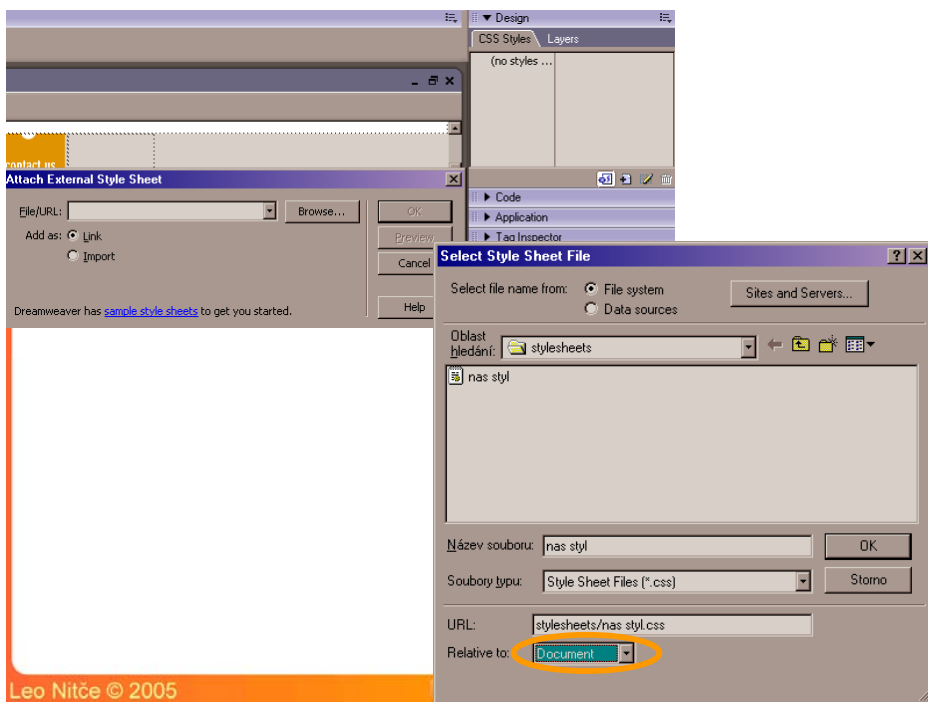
▼ Design

CSS Styles Layers

(no styles ...

contact us

Attach External Style Sheet

File/URL: Browse... OK

Add as: Link Preview

Import Cancel

Dreamweaver has sample style sheets to get you started. Help

▶ Code

▶ Application

▶ Tag Inspector

Select Style Sheet File

Select file name from: File system

Data sources

Sites and Servers...

Oblast hledání: stylesheets

nas styl

Název souboru: nas styl OK

Soubory typu: Style Sheet Files (*.css) Storno

URL: stylesheets/nas styl.css

Relative to: Document

Leo Nitče © 2005